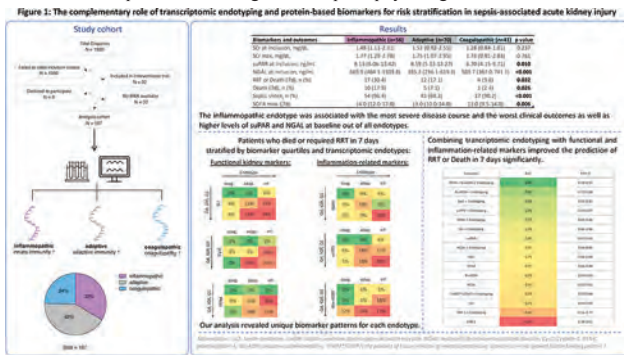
Figure 1: The complementary role of transcriptomic endotyping and protein-based biomarkers for risk stratification in sepsis-associated acute kidney injury

Study cohort

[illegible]

Inflammopathic
Adaptive
Coagulopathic

Inflammopathic
Adaptive
Coagulopathic

Results

| Biomarkers and outcomes | Inflammopathic (n=56) | Adaptive (n=70) | Coagulopathic (n=41) | p-value |
|---|---|---|---|---|
| SCr at inclusion, mg/dL | 1.48 (1.11-2.11) | 1.51 (0.92-2.55) | 1.28 (0.88-1.81) | 0.237 |
| SCr max, mg/dL | 1.77 (1.20-2.78) | 1.75 (1.07-2.93) | 1.78 (0.95-2.84) | 0.761 |
| suPAR at inclusion, ng/mL | 9.13 (6.06-13.42) | 6.59 (5.12-10.23) | 6.70 (4.15-9.71) | 0.010 |
| NGAL at inclusion, ng/mL | 565.9 (464.1-1010.8) | 385.3 (256.1-633.4) | 503.7 (382.0-761.1) | <0.001 |
| RRT or Death (7d), n (%) | 17 (30.4) | 12 (17.1) | 4 (9.8) | 0.032 |
| Death (7d), n (%) | 10 (17.9) | 5 (7.1) | 1 (2.4) | 0.025 |
| Septic shock, n (%) | 54 (96.4) | 45 (64.3) | 37 (90.2) | <0.001 |
| SOFA max (7d) | 14.5 (12.0-17.0) | 13.0 (10.0-14.0) | 13.0 (9.5-14.0) | 0.006 |

The inflammopathic endotype was associated with the most severe disease course and the worst clinical outcomes as well as higher levels of suPAR and NGAL at baseline out of all endotypes.

Patients who died or required RRT in 7 days stratified by biomarker quartiles and transcriptomic endotypes:

Functional kidney markers:

Inflammation-related markers:

Combining transcriptomic endotyping with functional and inflammation-related markers improved the prediction of RRT or Death in 7 days significantly.

Our analysis revealed unique biomarker patterns for each endotype.

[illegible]